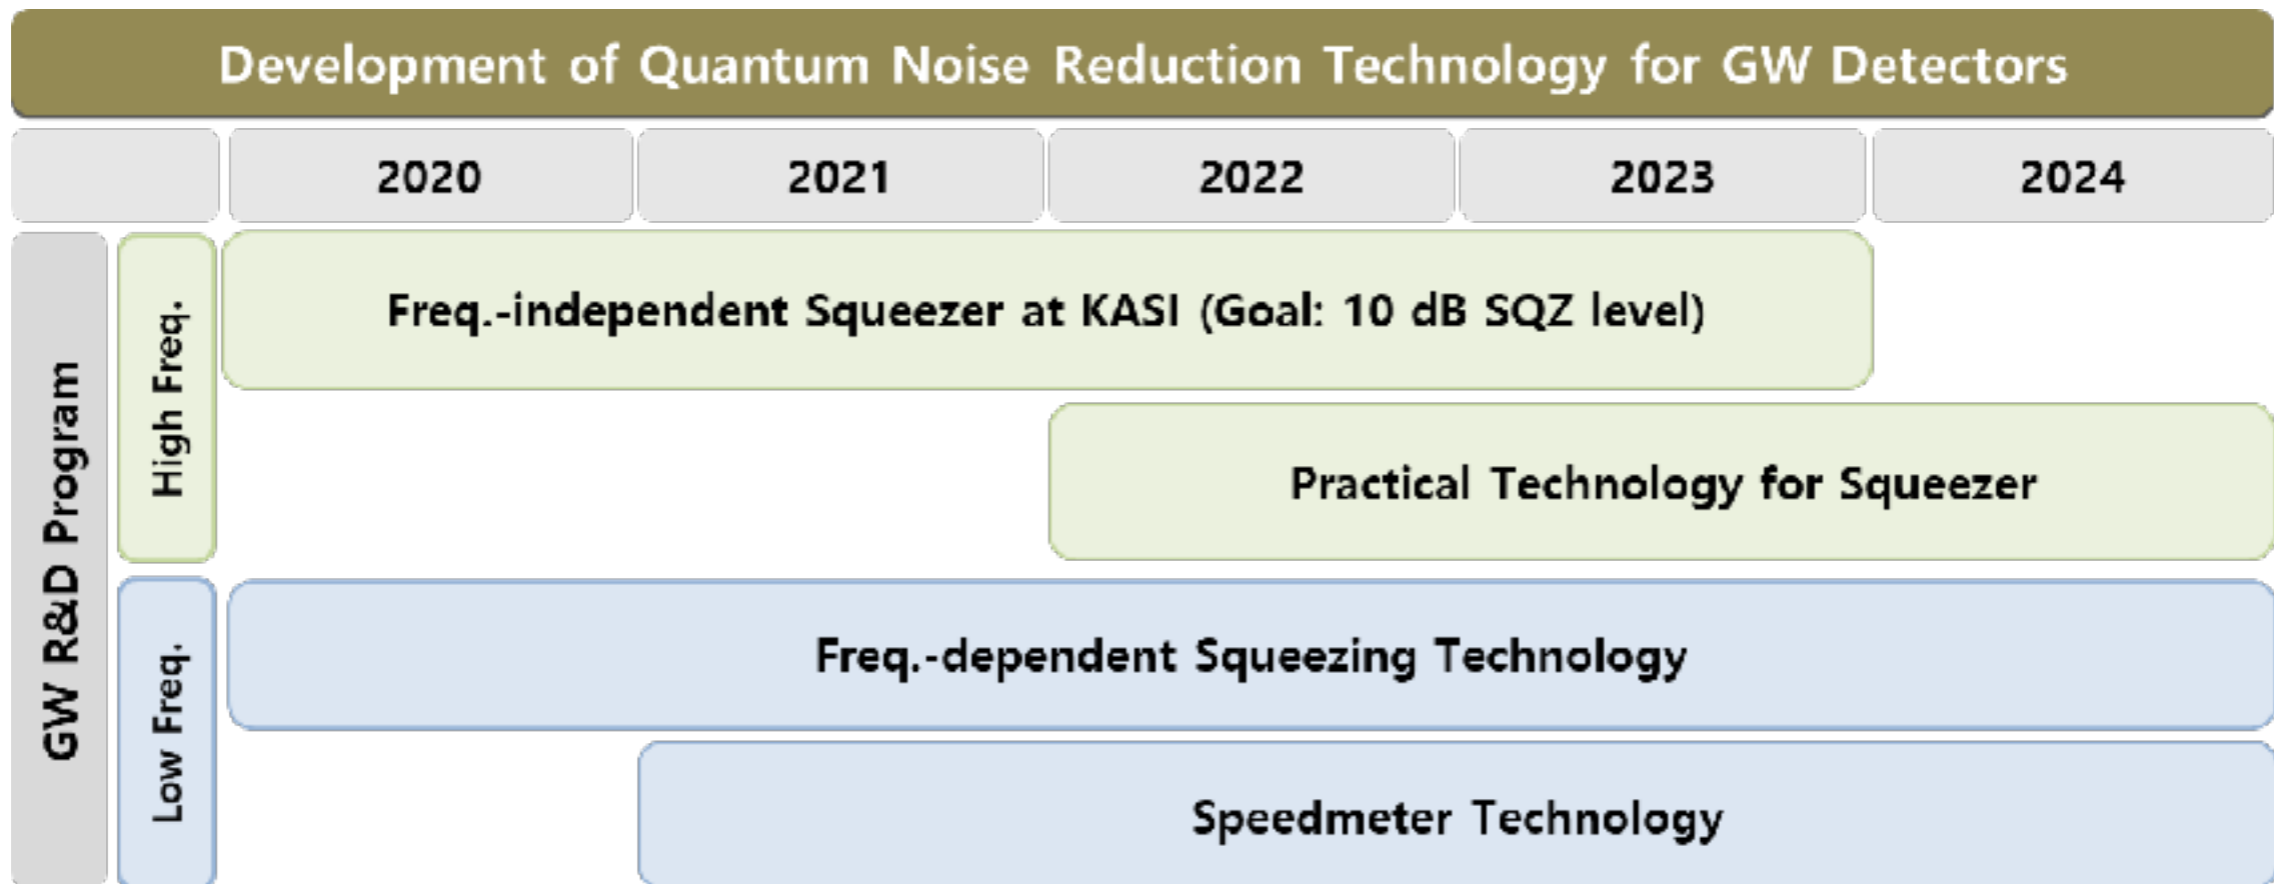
Development of Quantum Noise Reduction Technology for GW Detectors

| | 2020 | 2021 | 2022 | 2023 | 2024 |
|---|---|---|---|---|---|

GW R&D Program

High Freq.

Freq.-independent Squeezer at KASI (Goal: 10 dB SQZ level)

Practical Technology for Squeezer

Low Freq.

Freq.-dependent Squeezing Technology

Speedmeter Technology